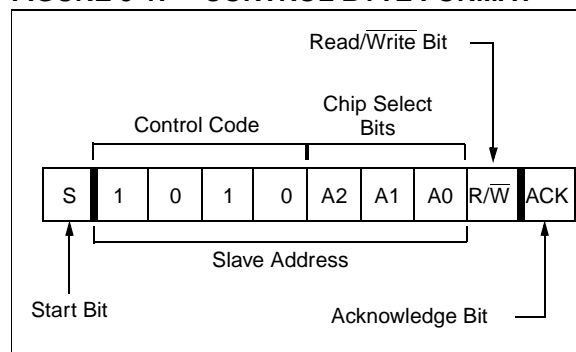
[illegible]

Read/$\overline{\text{Write}}$ Bit

Control Code

Chip Select Bits

| S | 1 | 0 | 1 | 0 | A2 | A1 | A0 | R/$\overline{\text{W}}$ | ACK |
|---|---|---|---|---|---|---|---|---|---|

Slave Address

Start Bit

Acknowledge Bit